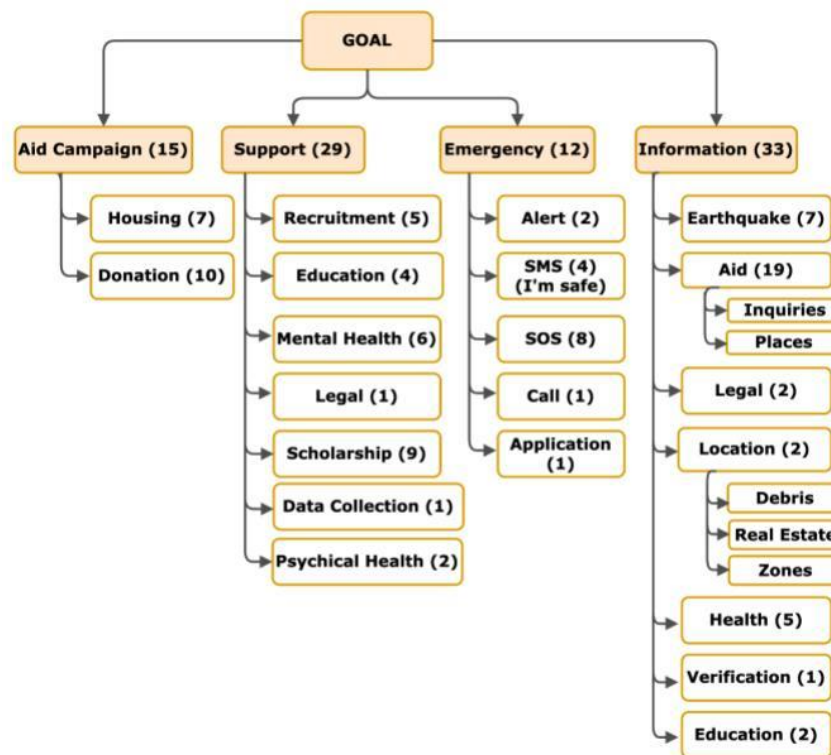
GOAL

Aid Campaign (15)
Housing (7)
Donation (10)

Support (29)
Recruitment (5)
Education (4)
Mental Health (6)
Legal (1)
Scholarship (9)
Data Collection (1)
Psychical Health (2)

Emergency (12)
Alert (2)
SMS (4) (I'm safe)
SOS (8)
Call (1)
Application (1)

Information (33)
Earthquake (7)
Aid (19)
Inquiries
Places
Legal (2)
Location (2)
Debris
Real Estate
Zones
Health (5)
Verification (1)
Education (2)